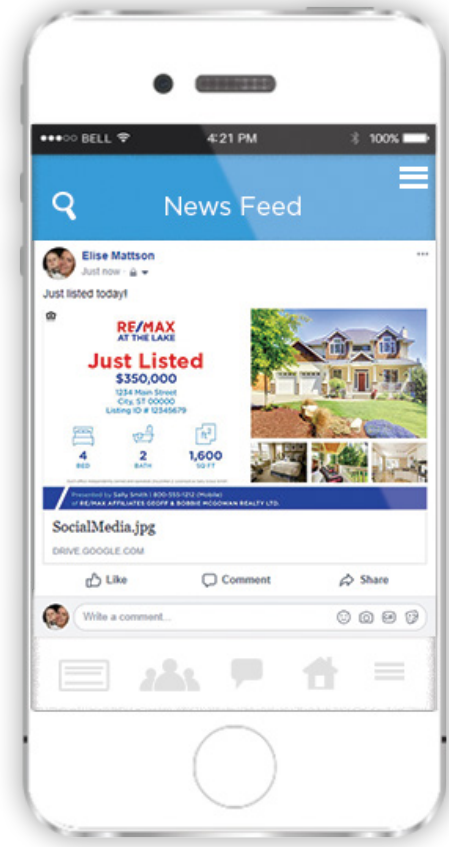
●●●○○ BELL

4:21 PM

100%

News Feed

Elise Mattson

Just now ·

Just listed today!

RE/MAX AT THE LAKE

Just Listed

$350,000

1234 Main Street
City, ST 00000
Listing ID # 12345679

4 BED

2 BATH

1,600 SQ FT

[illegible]

Presented by Sally Smith | 800-555-1212 (Mobile)
of RE/MAX AFFILIATES GEOFF & BOBBIE MCGOWAN REALTY LTD.

SocialMedia.jpg

DRIVE.GOOGLE.COM

Like

Comment

Share

Write a comment...